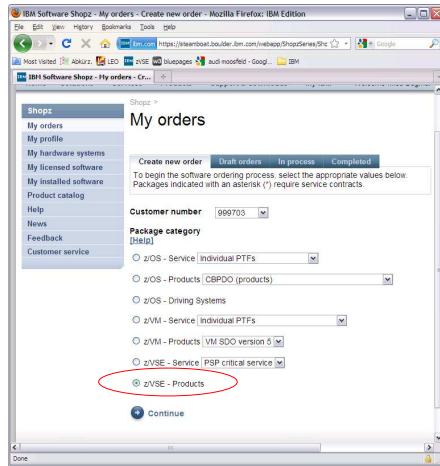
IBM Software Shopz - My orders - Create new order - Mozilla Firefox: IBM Edition

File Edit View History Bookmarks Tools Help

ibm.com https://steamboat.boulder.ibm.com/webapp/ShopzSeries/Sho

Google

Most Visited Abkürz. LEO zVSE bluepages audi moosfeld - Googl... IBM

IBM Software Shopz - My orders - Cr...

Shopz

My orders
My profile
My hardware systems
My licensed software
My installed software
Product catalog
Help
News
Feedback
Customer service

Shopz >

My orders

| Create new order | Draft orders | In process | Completed |
|---|---|---|---|

To begin the software ordering process, select the appropriate values below. Packages indicated with an asterisk (*) require service contracts.

Customer number 999703

Package category
[Help]

z/OS - Service Individual PTFs

z/OS - Products CBPDO (products)

z/OS - Driving Systems

z/VM - Service Individual PTFs

z/VM - Products VM SDO version 5

z/VSE - Service PSP critical service

z/VSE - Products

Continue

Done